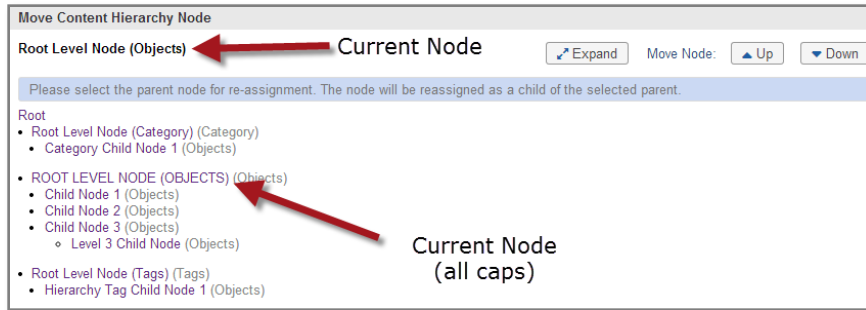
Move Content Hierarchy Node

Root Level Node (Objects)

Current Node

Expand Move Node: Up Down

Please select the parent node for re-assignment. The node will be reassigned as a child of the selected parent.

Root

- Root Level Node (Category) (Category)
  - Category Child Node 1 (Objects)
- ROOT LEVEL NODE (OBJECTS) (Objects)
  - Child Node 1 (Objects)
  - Child Node 2 (Objects)
  - Child Node 3 (Objects)
    - Level 3 Child Node (Objects)
- Root Level Node (Tags) (Tags)
  - Hierarchy Tag Child Node 1 (Objects)

Current Node
(all caps)